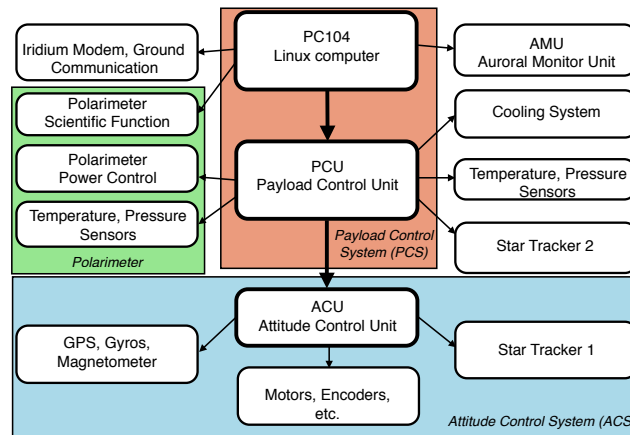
PC104
Linux computer

Iridium Modem, Ground Communication

AMU
Auroral Monitor Unit

Polarimeter
Scientific Function

Cooling System

Polarimeter
Power Control

PCU
Payload Control Unit

Temperature, Pressure Sensors

Temperature, Pressure Sensors

Payload Control System (PCS)

Star Tracker 2

Polarimeter

ACU
Attitude Control Unit

GPS, Gyros, Magnetometer

Star Tracker 1

Motors, Encoders, etc.

Attitude Control System (ACS